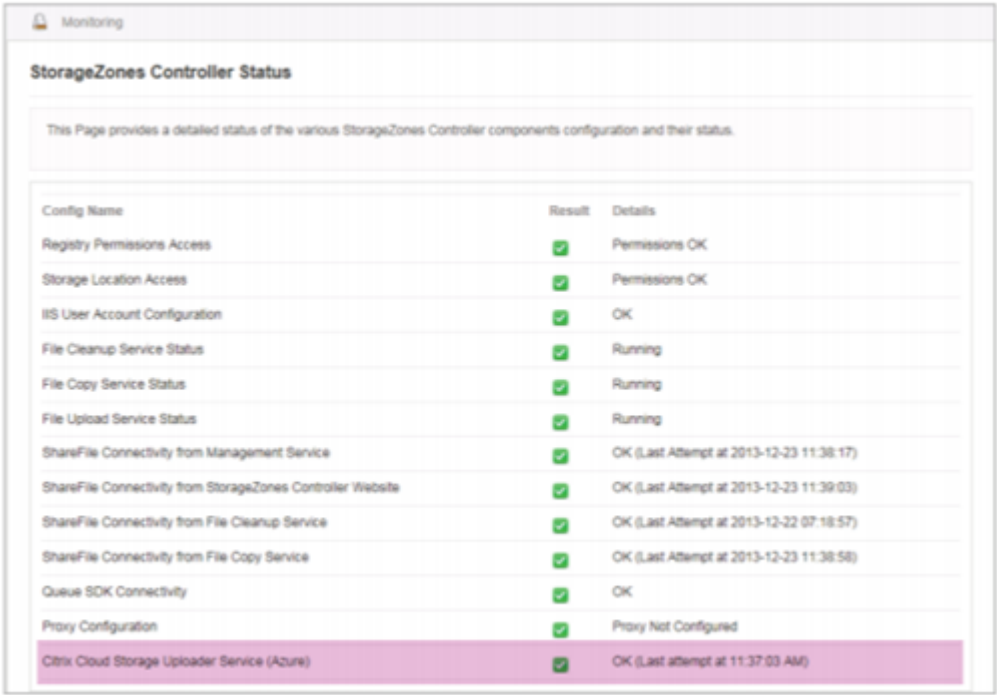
Monitoring

StorageZones Controller Status

This Page provides a detailed status of the various StorageZones Controller components configuration and their status.

| Config Name | Result | Details |
|---|---|---|
| Registry Permissions Access | | Permissions OK |
| Storage Location Access | | Permissions OK |
| IIS User Account Configuration | | OK |
| File Cleanup Service Status | | Running |
| File Copy Service Status | | Running |
| File Upload Service Status | | Running |
| ShareFile Connectivity from Management Service | | OK (Last Attempt at 2013-12-23 11:38:17) |
| ShareFile Connectivity from StorageZones Controller Website | | OK (Last Attempt at 2013-12-23 11:39:03) |
| ShareFile Connectivity from File Cleanup Service | | OK (Last Attempt at 2013-12-22 07:18:57) |
| ShareFile Connectivity from File Copy Service | | OK (Last Attempt at 2013-12-23 11:38:58) |
| Queue SDK Connectivity | | OK |
| Proxy Configuration | | Proxy Not Configured |
| Citrix Cloud Storage Uploader Service (Azure) | | OK (Last attempt at 11:37:03 AM) |